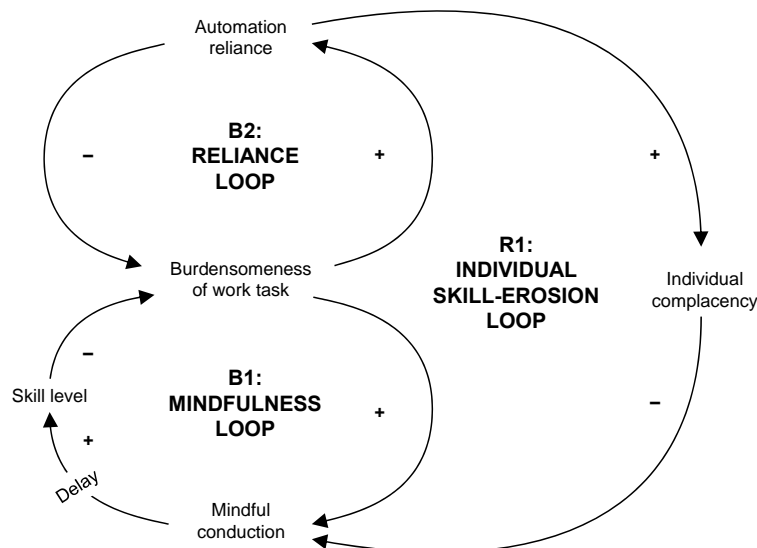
Automation reliance

B2: RELIANCE LOOP

–

+

+

Burdensomeness of work task

R1: INDIVIDUAL SKILL-EROSION LOOP

Individual complacency

–

Skill level

B1: MINDFULNESS LOOP

+

+

–

Delay

Mindful conduction